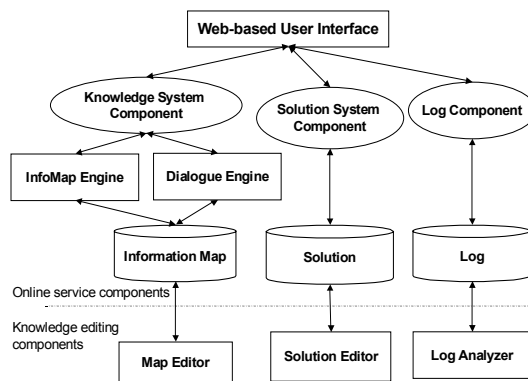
Web-based User Interface

Knowledge System Component

Solution System Component

Log Component

InfoMap Engine

Dialogue Engine

Information Map

Solution

Log

Online service components

Knowledge editing components

Map Editor

Solution Editor

Log Analyzer